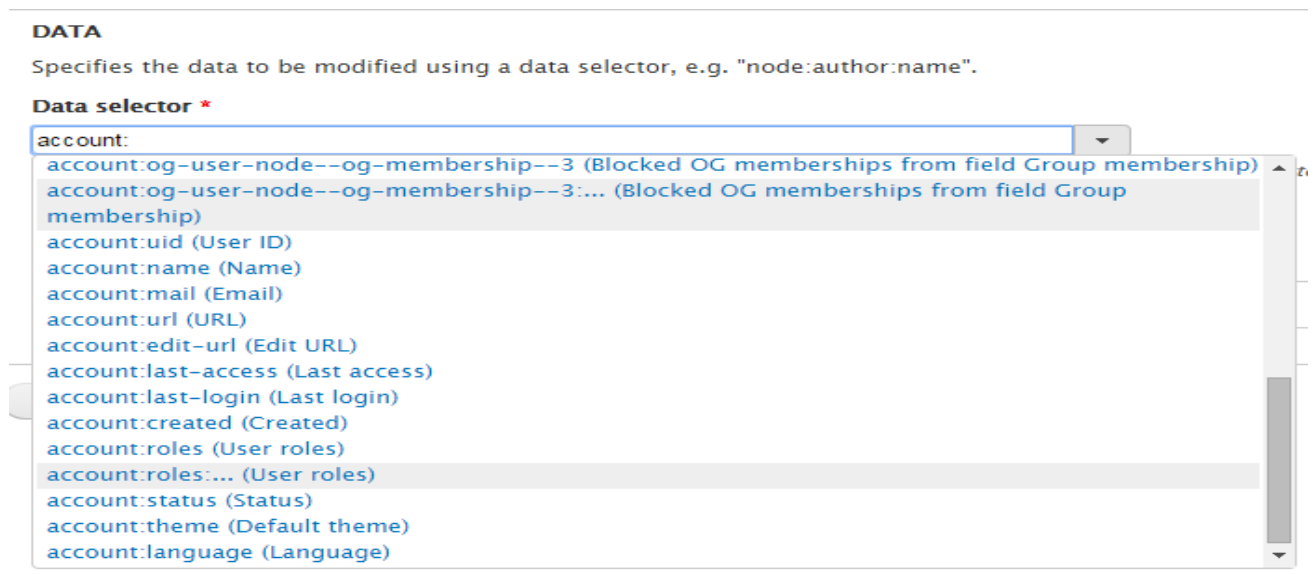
DATA

Specifies the data to be modified using a data selector, e.g. "node:author:name".

Data selector *

account:

account:og-user-node--og-membership--3 (Blocked OG memberships from field Group membership)
account:og-user-node--og-membership--3:... (Blocked OG memberships from field Group membership)
account:uid (User ID)
account:name (Name)
account:mail (Email)
account:url (URL)
account:edit-url (Edit URL)
account:last-access (Last access)
account:last-login (Last login)
account:created (Created)
account:roles (User roles)
account:roles:... (User roles)
account:status (Status)
account:theme (Default theme)
account:language (Language)